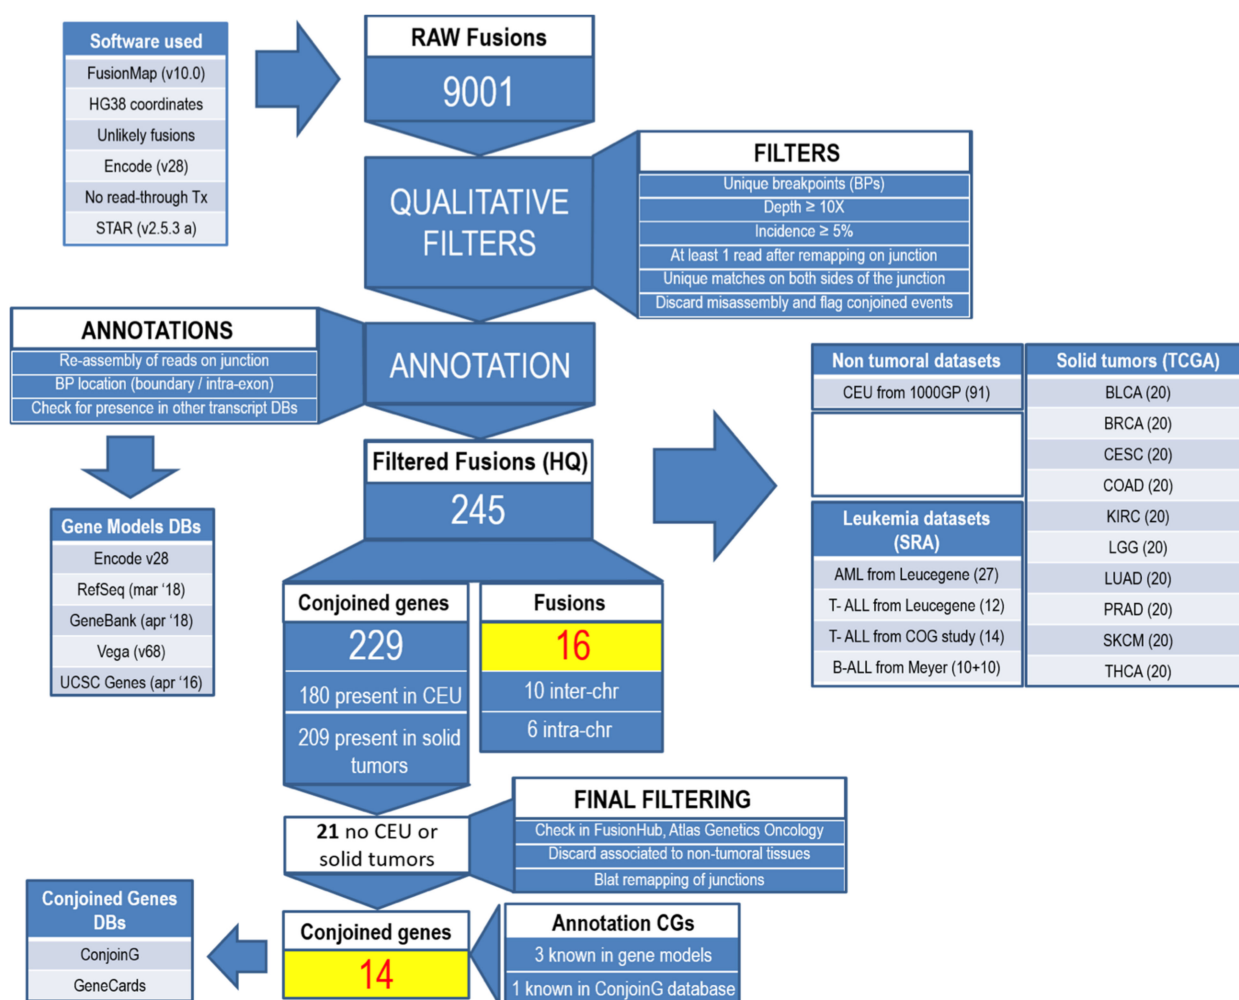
Software used
FusionMap (v10.0)
HG38 coordinates
Unlikely fusions
Encode (v28)
No read-through Tx
STAR (v2.5.3 a)

RAW Fusions
9001

QUALITATIVE FILTERS

FILTERS
Unique breakpoints (BPs)
Depth ≥ 10X
Incidence ≥ 5%
At least 1 read after remapping on junction
Unique matches on both sides of the junction
Discard misassembly and flag conjoined events

ANNOTATIONS
Re-assembly of reads on junction
BP location (boundary / intra-exon)
Check for presence in other transcript DBs

ANNOTATION

Gene Models DBs
Encode v28
RefSeq (mar '18)
GeneBank (apr '18)
Vega (v68)
UCSC Genes (apr '16)

Filtered Fusions (HQ)
245

Non tumoral datasets
CEU from 1000GP (91)

Leukemia datasets (SRA)
AML from Leucegene (27)
T- ALL from Leucegene (12)
T- ALL from COG study (14)
B-ALL from Meyer (10+10)

Solid tumors (TCGA)
BLCA (20)
BRCA (20)
CESC (20)
COAD (20)
KIRC (20)
LGG (20)
LUAD (20)
PRAD (20)
SKCM (20)
THCA (20)

Conjoined genes
229
180 present in CEU
209 present in solid tumors

Fusions
16
10 inter-chr
6 intra-chr

21 no CEU or solid tumors

FINAL FILTERING
Check in FusionHub, Atlas Genetics Oncology
Discard associated to non-tumoral tissues
Blat remapping of junctions

Conjoined Genes DBs
ConjoinG
GeneCards

Conjoined genes
14

Annotation CGs
3 known in gene models
1 known in ConjoinG database